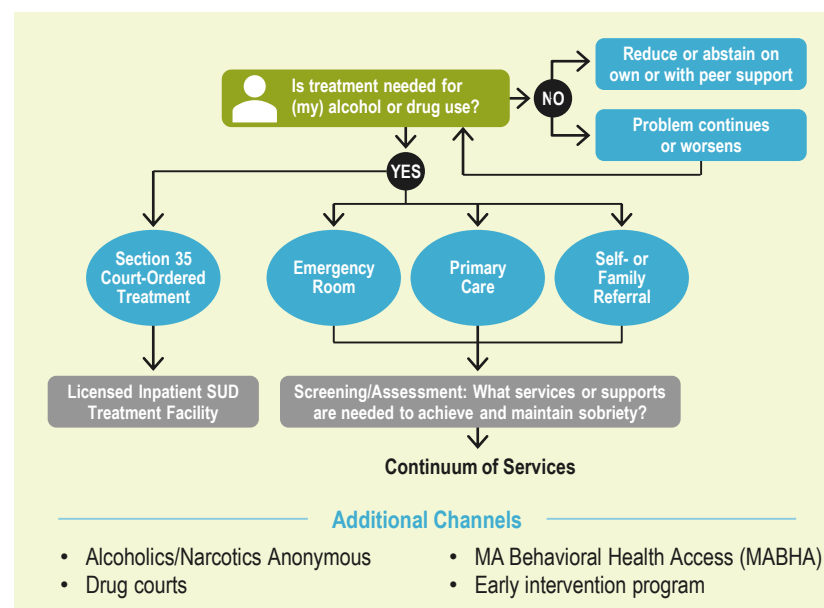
Is treatment needed for (my) alcohol or drug use?

NO

Reduce or abstain on own or with peer support

Problem continues or worsens

YES

Section 35 Court-Ordered Treatment

Emergency Room

Primary Care

Self- or Family Referral

Licensed Inpatient SUD Treatment Facility

Screening/Assessment: What services or supports are needed to achieve and maintain sobriety?

Continuum of Services

Additional Channels

• Alcoholics/Narcotics Anonymous
• Drug courts

• MA Behavioral Health Access (MABHA)
• Early intervention program